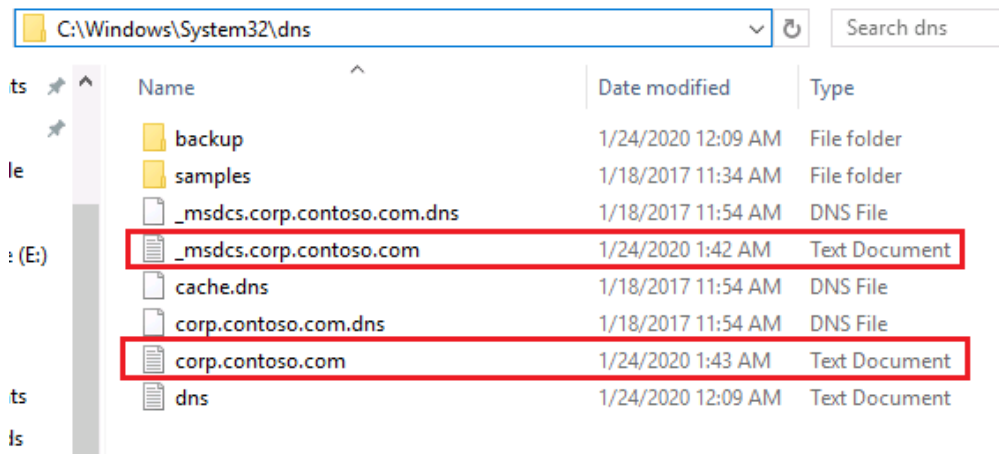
C:\Windows\System32\dns

Search dns

ts

le

e (E:)

ts

ds

| Name | Date modified | Type |
|---|---|---|
| backup | 1/24/2020 12:09 AM | File folder |
| samples | 1/18/2017 11:34 AM | File folder |
| _msdcs.corp.contoso.com.dns | 1/18/2017 11:54 AM | DNS File |
| _msdcs.corp.contoso.com | 1/24/2020 1:42 AM | Text Document |
| cache.dns | 1/18/2017 11:54 AM | DNS File |
| corp.contoso.com.dns | 1/18/2017 11:54 AM | DNS File |
| corp.contoso.com | 1/24/2020 1:43 AM | Text Document |
| dns | 1/24/2020 12:09 AM | Text Document |